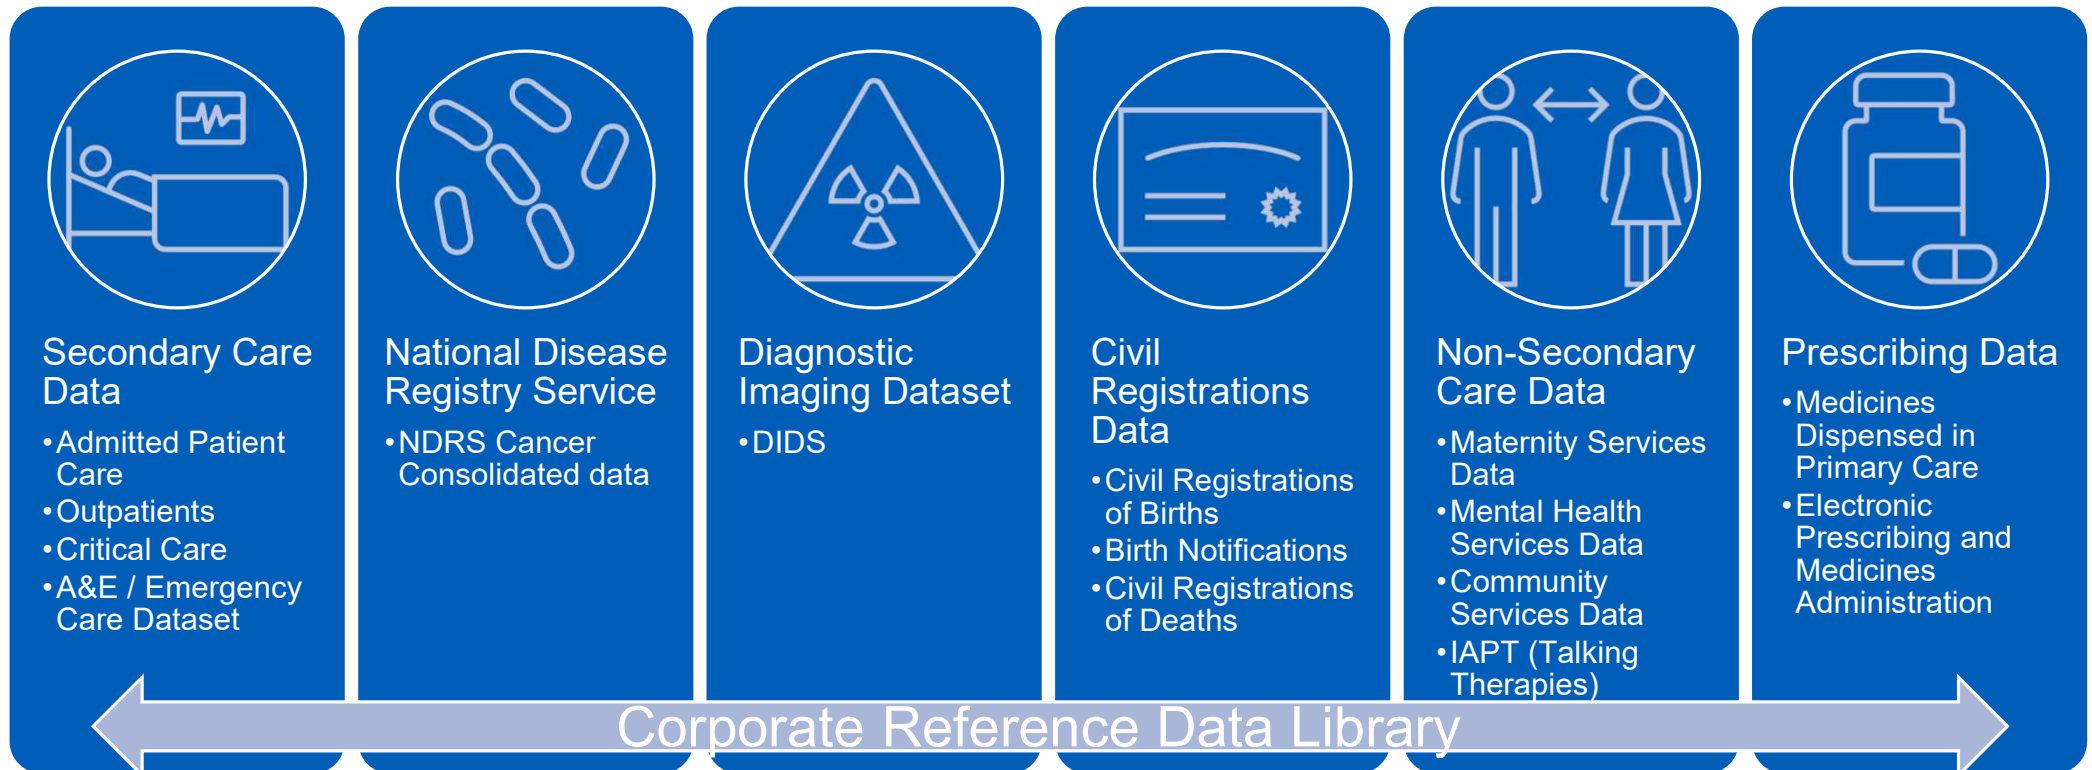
Secondary Care Data
• Admitted Patient Care
• Outpatients
• Critical Care
• A&E / Emergency Care Dataset

National Disease Registry Service
• NDRS Cancer Consolidated data

Diagnostic Imaging Dataset
• DIDS

Civil Registrations Data
• Civil Registrations of Births
• Birth Notifications
• Civil Registrations of Deaths

Non-Secondary Care Data
• Maternity Services Data
• Mental Health Services Data
• Community Services Data
• IAPT (Talking Therapies)

Prescribing Data
• Medicines Dispensed in Primary Care
• Electronic Prescribing and Medicines Administration

Corporate Reference Data Library